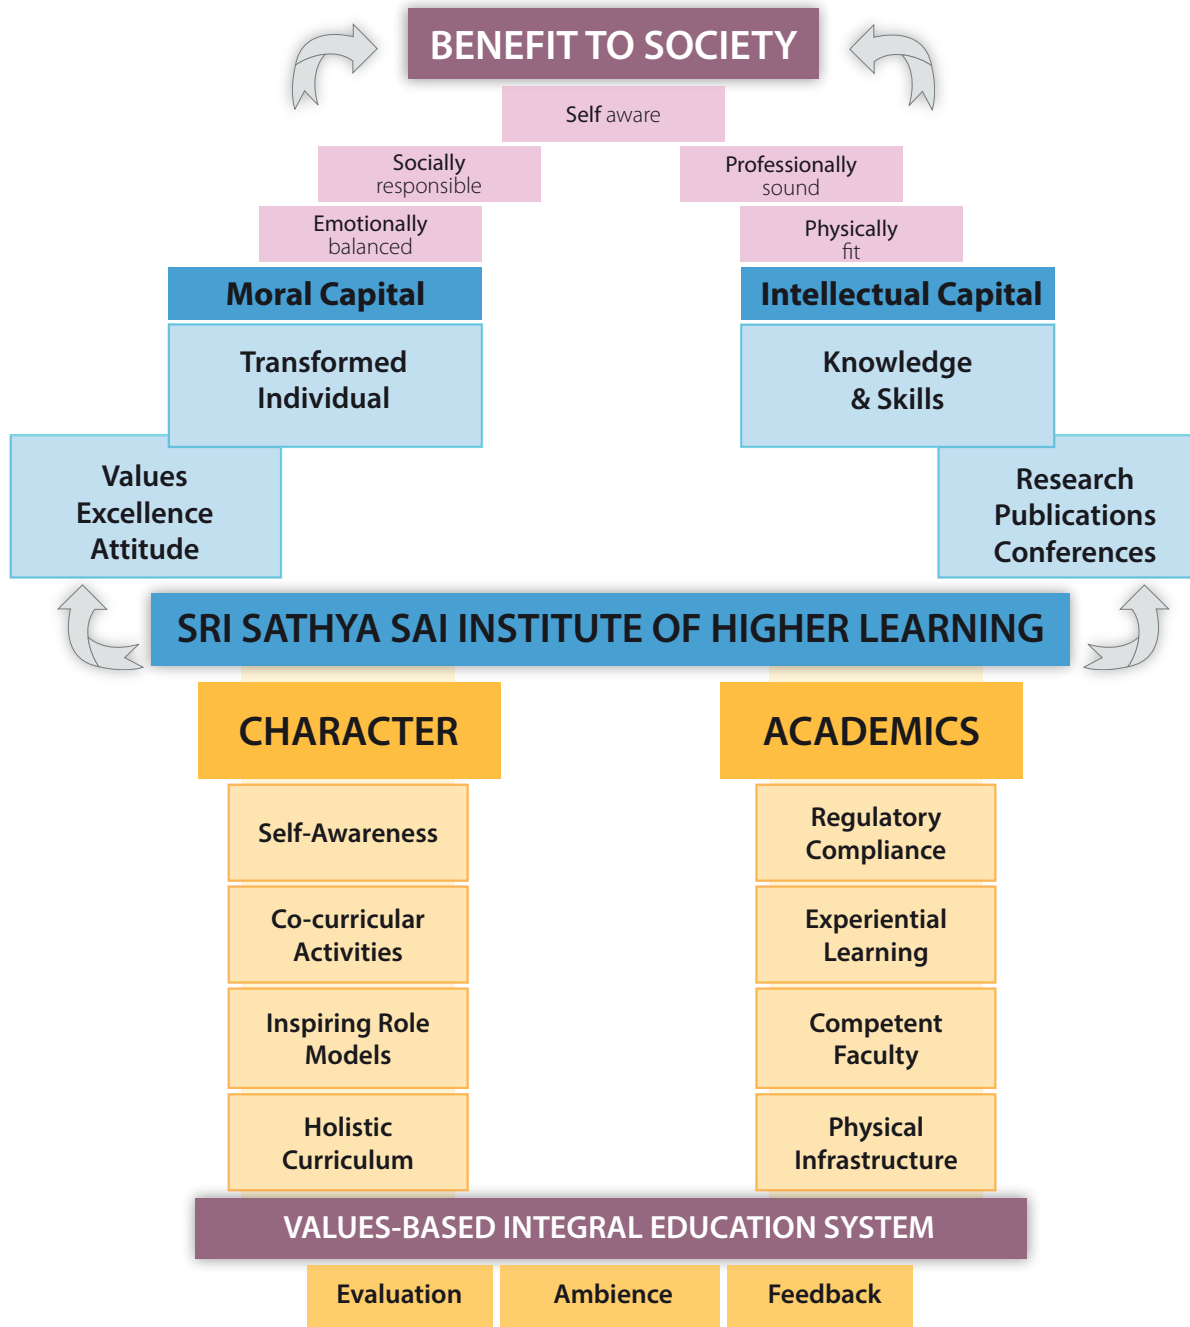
BENEFIT TO SOCIETY

Self aware

Socially responsible

Professionally sound

Emotionally balanced

Physically fit

Moral Capital

Intellectual Capital

Transformed Individual

Knowledge & Skills

Values Excellence Attitude

Research Publications Conferences

SRI SATHYA SAI INSTITUTE OF HIGHER LEARNING

CHARACTER

ACADEMICS

Self-Awareness

Regulatory Compliance

Co-curricular Activities

Experiential Learning

Inspiring Role Models

Competent Faculty

Holistic Curriculum

Physical Infrastructure

VALUES-BASED INTEGRAL EDUCATION SYSTEM

Evaluation

Ambience

Feedback